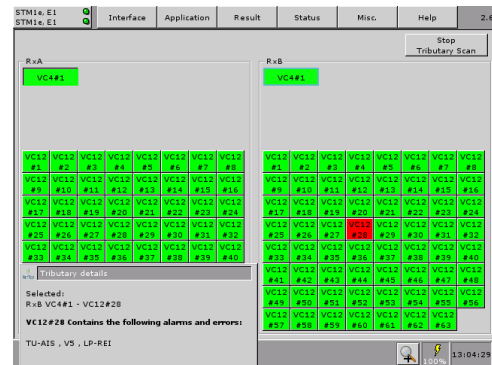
STM1e, E1
STM1e, E1

Interface | Application | Result | Status | Misc. | Help

2.6

Stop
Tributary Scan

RxA

VC4#1

| VC12 #1 | VC12 #2 | VC12 #3 | VC12 #4 | VC12 #5 | VC12 #6 | VC12 #7 | VC12 #8 |
|---|---|---|---|---|---|---|---|
| VC12 #9 | VC12 #10 | VC12 #11 | VC12 #12 | VC12 #13 | VC12 #14 | VC12 #15 | VC12 #16 |
| VC12 #17 | VC12 #18 | VC12 #19 | VC12 #20 | VC12 #21 | VC12 #22 | VC12 #23 | VC12 #24 |
| VC12 #25 | VC12 #26 | VC12 #27 | VC12 #28 | VC12 #29 | VC12 #30 | VC12 #31 | VC12 #32 |
| VC12 #33 | VC12 #34 | VC12 #35 | VC12 #36 | VC12 #37 | VC12 #38 | VC12 #39 | VC12 #40 |

Tributary details

Selected:
RxB VC4#1 - VC12#28

VC12#28 Contains the following alarms and errors:

TU-AIS , V5 , LP-REI

RxB

VC4#1

| VC12 #1 | VC12 #2 | VC12 #3 | VC12 #4 | VC12 #5 | VC12 #6 | VC12 #7 | VC12 #8 |
|---|---|---|---|---|---|---|---|
| VC12 #9 | VC12 #10 | VC12 #11 | VC12 #12 | VC12 #13 | VC12 #14 | VC12 #15 | VC12 #16 |
| VC12 #17 | VC12 #18 | VC12 #19 | VC12 #20 | VC12 #21 | VC12 #22 | VC12 #23 | VC12 #24 |
| VC12 #25 | VC12 #26 | VC12 #27 | VC12 #28 | VC12 #29 | VC12 #30 | VC12 #31 | VC12 #32 |
| VC12 #33 | VC12 #34 | VC12 #35 | VC12 #36 | VC12 #37 | VC12 #38 | VC12 #39 | VC12 #40 |
| VC12 #41 | VC12 #42 | VC12 #43 | VC12 #44 | VC12 #45 | VC12 #46 | VC12 #47 | VC12 #48 |
| VC12 #49 | VC12 #50 | VC12 #51 | VC12 #52 | VC12 #53 | VC12 #54 | VC12 #55 | VC12 #56 |
| VC12 #57 | VC12 #58 | VC12 #59 | VC12 #60 | VC12 #61 | VC12 #62 | VC12 #63 | |

100%

13:04:29